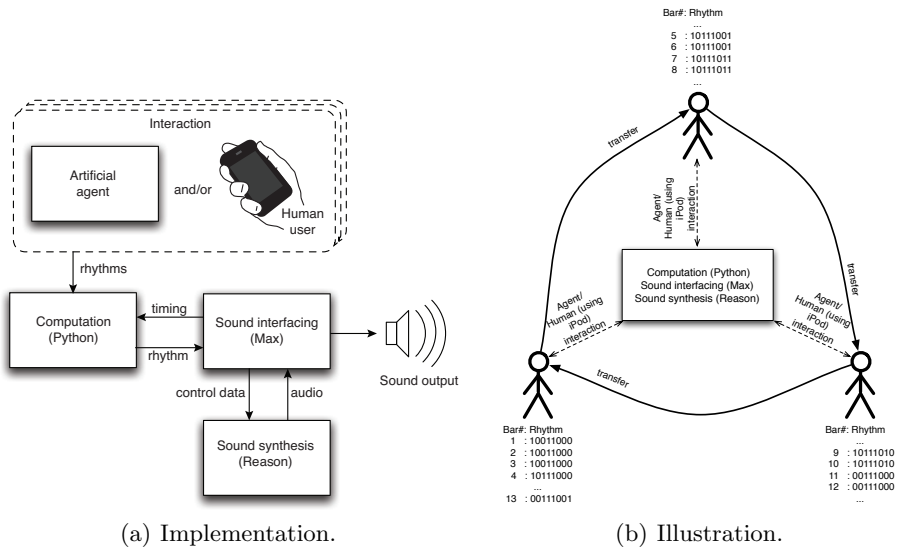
Interaction

Artificial agent

and/or

Human user

rhythms

Computation (Python)

timing

rhythm

Sound interfacing (Max)

Sound output

control data

audio

Sound synthesis (Reason)

(a) Implementation.

Bar#: Rhythm
...
5 : 10111001
6 : 10111001
7 : 10111011
8 : 10111011
...

transfer

Agent/ Human (using iPod) interaction

transfer

Computation (Python)
Sound interfacing (Max)
Sound synthesis (Reason)

Agent/ Human (using iPod) interaction

Agent/ Human (using iPod) interaction

transfer

Bar#: Rhythm
1 : 10011000
2 : 10011000
3 : 10011000
4 : 10111000
...
13 : 00111001

Bar#: Rhythm
...
9 : 10111010
10 : 10111010
11 : 00111000
12 : 00111000
...

(b) Illustration.